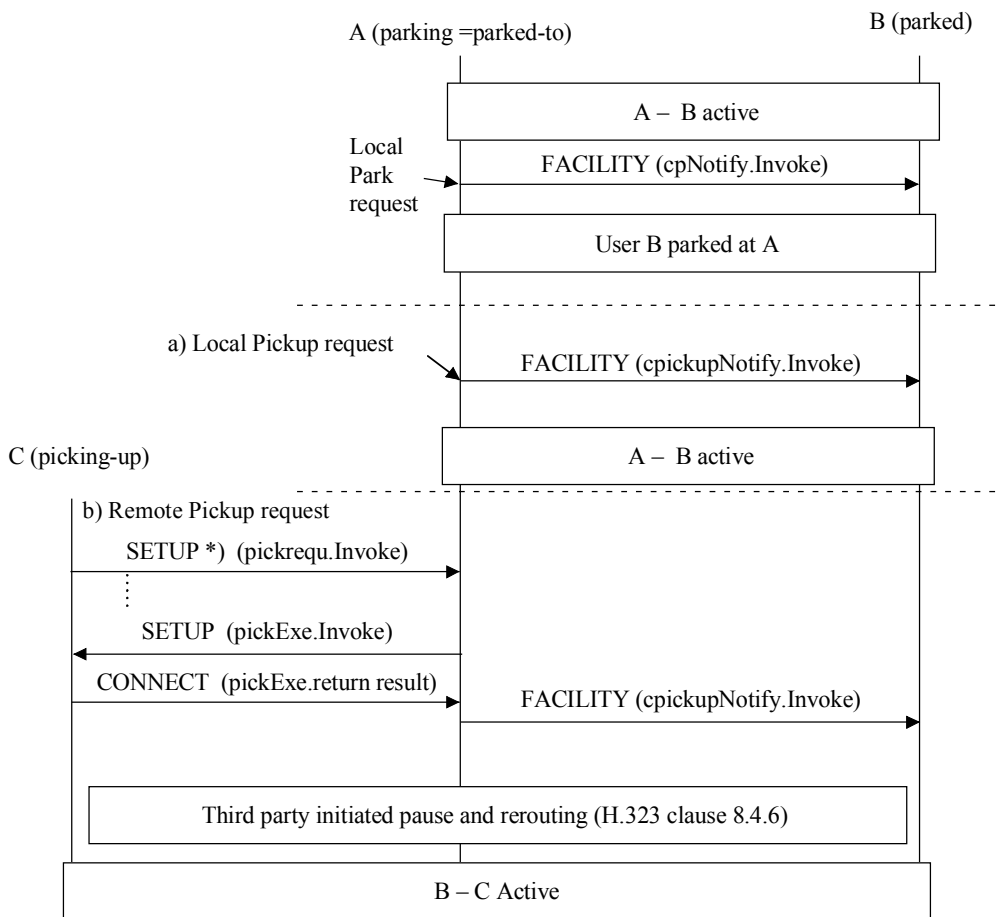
A (parking =parked-to)

B (parked)

A – B active

Local Park request

FACILITY (cpNotify.Invoke)

User B parked at A

a) Local Pickup request

FACILITY (cpickupNotify.Invoke)

C (picking-up)

A – B active

b) Remote Pickup request

SETUP *) (pickrequ.Invoke)

SETUP (pickExe.Invoke)

CONNECT (pickExe.return result)

FACILITY (cpickupNotify.Invoke)

Third party initiated pause and rerouting (H.323 clause 8.4.6)

B – C Active